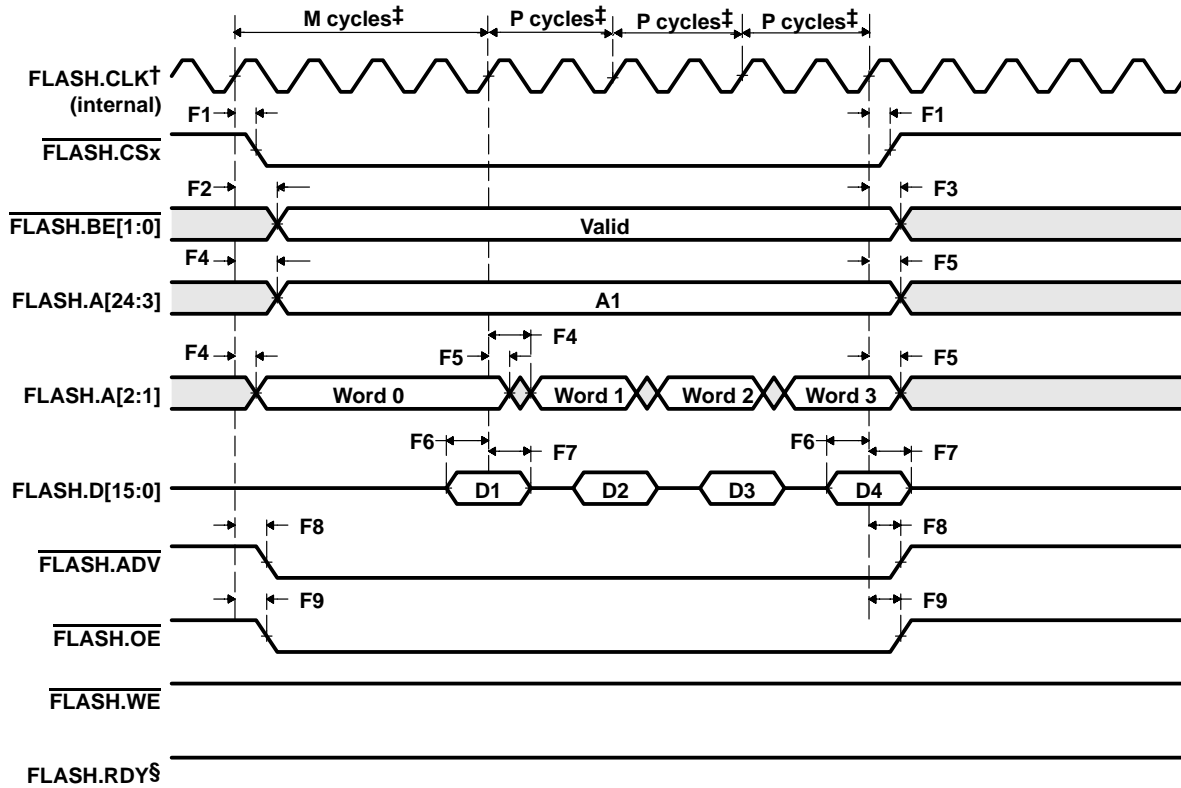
M cycles‡

P cycles‡

P cycles‡

P cycles‡

FLASH.CLK†
(internal)

F1

F1

$\overline{\text{FLASH.CSx}}$

F2

F3

$\overline{\text{FLASH.BE[1:0]}}$

Valid

F4

F5

FLASH.A[24:3]

A1

F4

F4

F5

F5

FLASH.A[2:1]

Word 0

Word 1

Word 2

Word 3

F6

F7

F6

F7

FLASH.D[15:0]

D1

D2

D3

D4

F8

F8

$\overline{\text{FLASH.ADV}}$

F9

F9

$\overline{\text{FLASH.OE}}$

$\overline{\text{FLASH.WE}}$

FLASH.RDY§